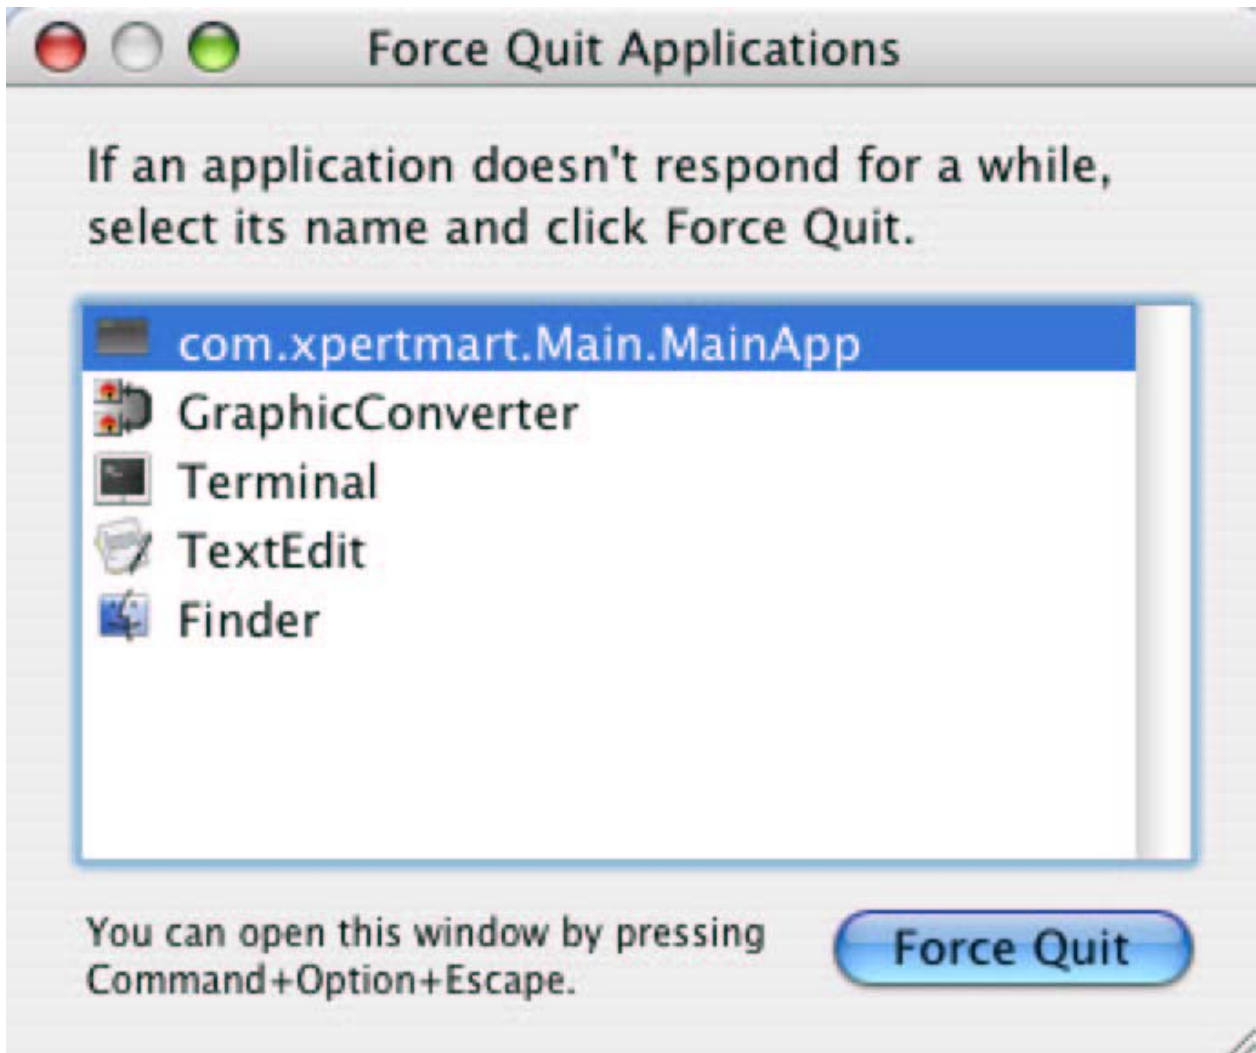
Force Quit Applications

If an application doesn't respond for a while, select its name and click Force Quit.

com.xpertmart.Main.MainApp
GraphicConverter
Terminal
TextEdit
Finder

You can open this window by pressing Command+Option+Escape.

Force Quit